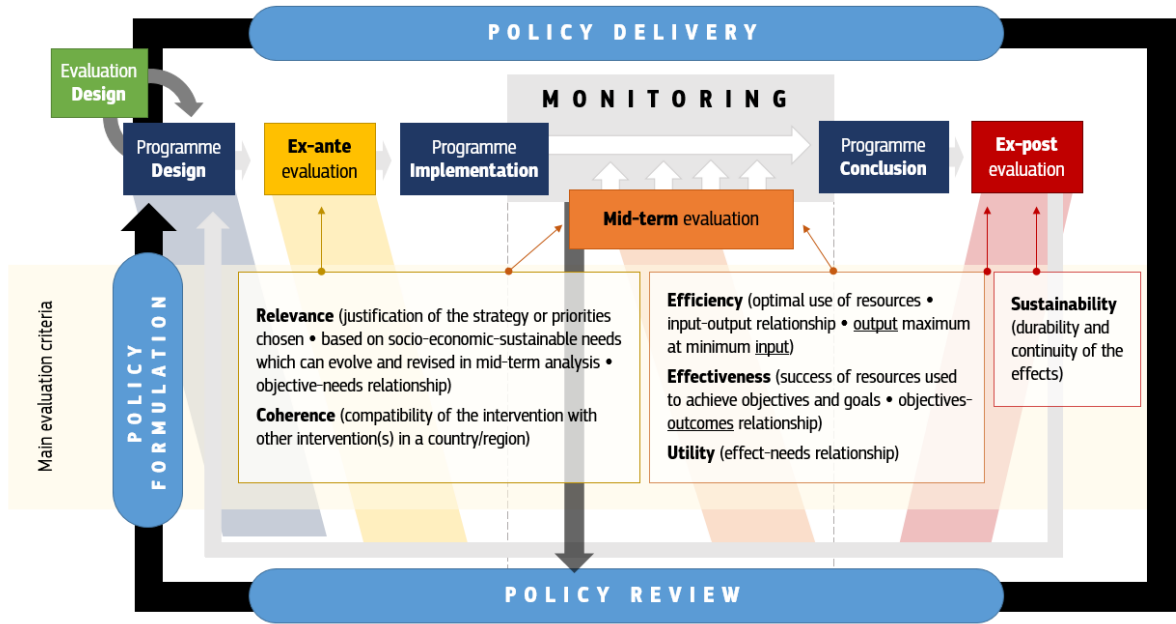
POLICY DELIVERY

Evaluation Design

MONITORING

Programme Design

Ex-ante evaluation

Programme Implementation

Programme Conclusion

Ex-post evaluation

Mid-term evaluation

POLICY FORMULATION

Main evaluation criteria

Relevance (justification of the strategy or priorities chosen • based on socio-economic-sustainable needs which can evolve and revised in mid-term analysis • objective-needs relationship)

Coherence (compatibility of the intervention with other intervention(s) in a country/region)

Efficiency (optimal use of resources • input-output relationship • output maximum at minimum input)

Effectiveness (success of resources used to achieve objectives and goals • objectives-outcomes relationship)

Utility (effect-needs relationship)

Sustainability (durability and continuity of the effects)

POLICY REVIEW